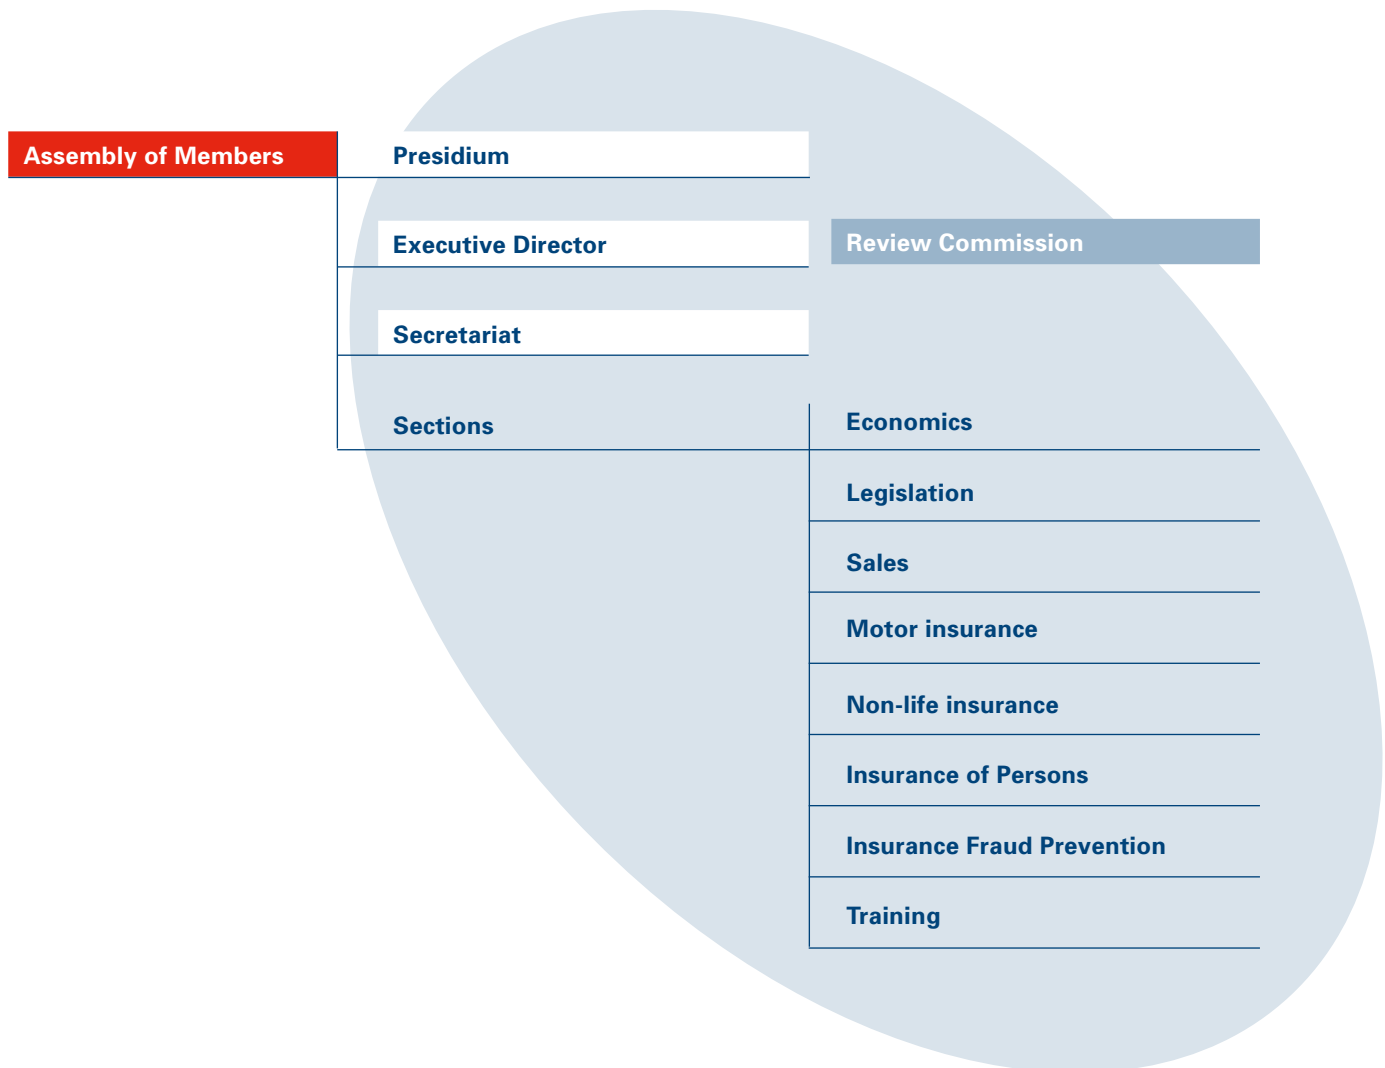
Assembly of Members

Presidium

Executive Director

Review Commission

Secretariat

Sections

Economics

Legislation

Sales

Motor insurance

Non-life insurance

Insurance of Persons

Insurance Fraud Prevention

Training